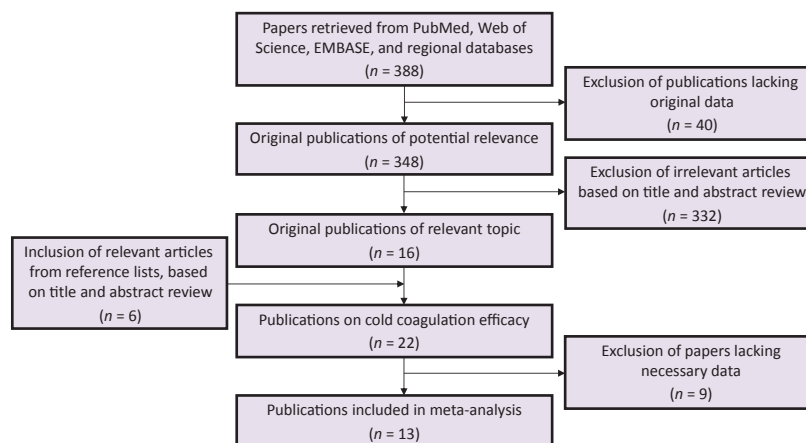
Papers retrieved from PubMed, Web of Science, EMBASE, and regional databases
($n$ = 388)

Exclusion of publications lacking original data
($n$ = 40)

Original publications of potential relevance
($n$ = 348)

Exclusion of irrelevant articles based on title and abstract review
($n$ = 332)

Original publications of relevant topic
($n$ = 16)

Inclusion of relevant articles from reference lists, based on title and abstract review
($n$ = 6)

Publications on cold coagulation efficacy
($n$ = 22)

Exclusion of papers lacking necessary data
($n$ = 9)

Publications included in meta-analysis
($n$ = 13)